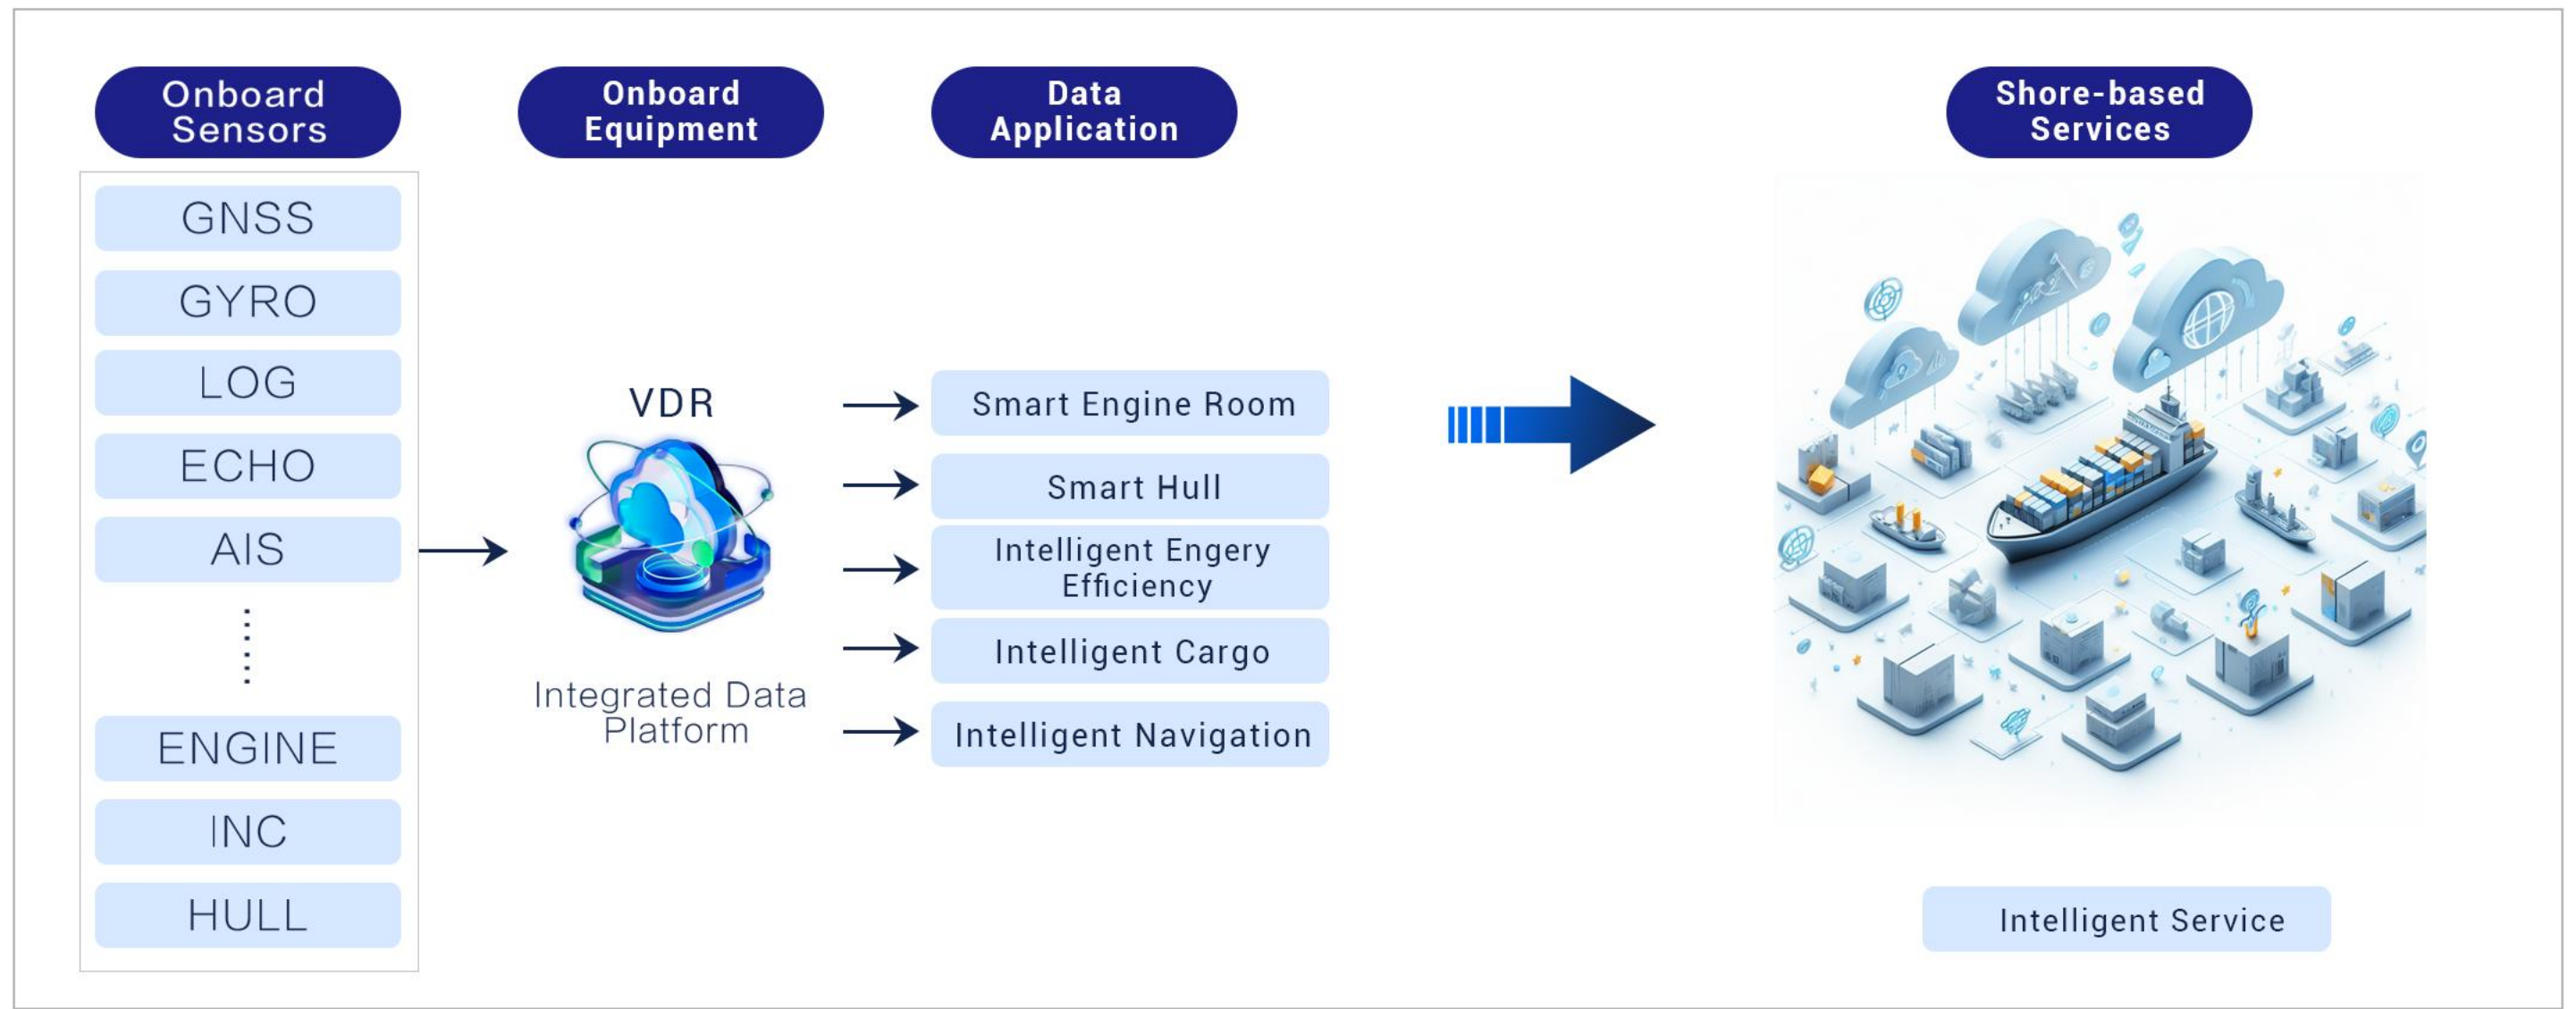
Onboard Sensors

Onboard Equipment

Data Application

Shore-based Services

GNSS

GYRO

LOG

ECHO

AIS

⋮

ENGINE

INC

HULL

VDR

Integrated Data Platform

Smart Engine Room

Smart Hull

Intelligent Engery Efficiency

Intelligent Cargo

Intelligent Navigation

Intelligent Service